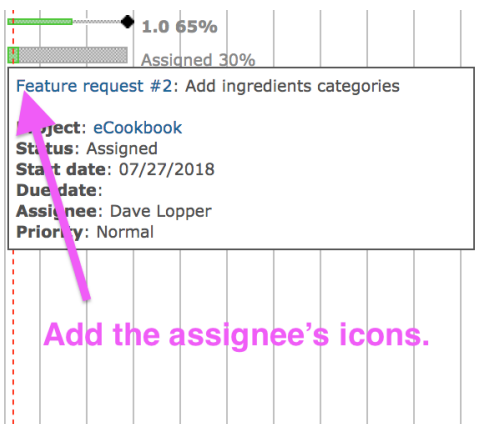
1.0 65%

Assigned 30%

Feature request #2: Add ingredients categories

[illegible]ject: eCookbook
Status: Assigned
Sta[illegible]t date: 07/27/2018
Due date:
Assignee: Dave Lopper
Priority: Normal

Add the assignee's icons.